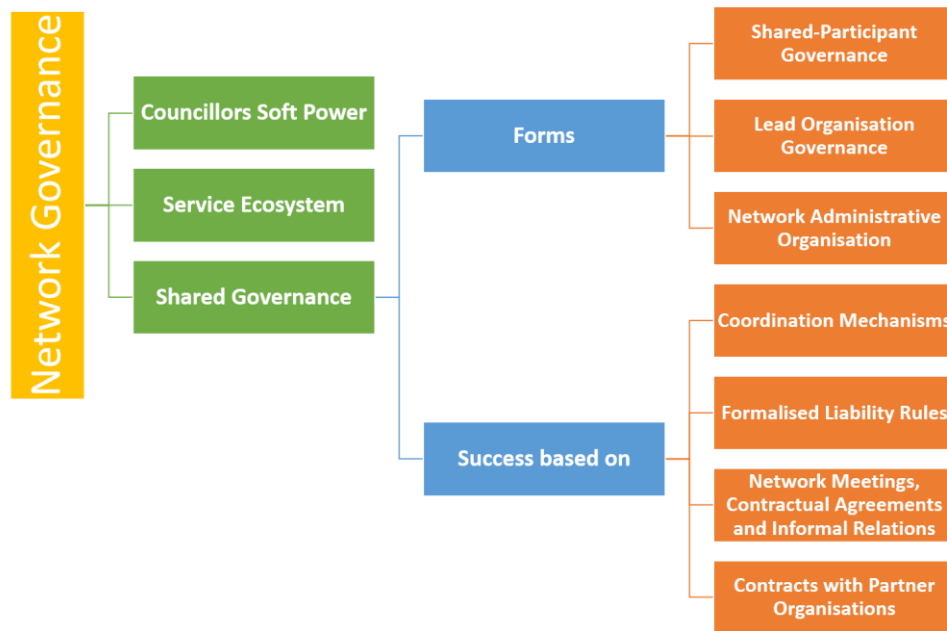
Network Governance

Councillors Soft Power

Service Ecosystem

Shared Governance

Forms

Success based on

Shared-Participant Governance

Lead Organisation Governance

Network Administrative Organisation

Coordination Mechanisms

Formalised Liability Rules

Network Meetings, Contractual Agreements and Informal Relations

Contracts with Partner Organisations